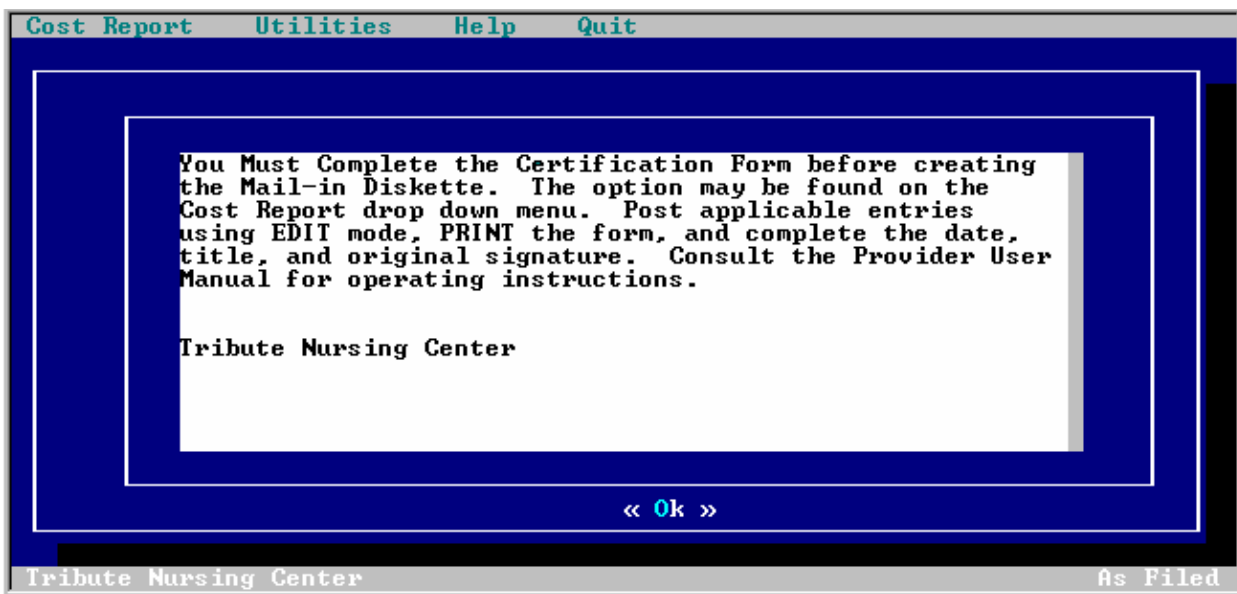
Cost Report Utilities Help Quit

You Must Complete the Certification Form before creating the Mail-in Diskette. The option may be found on the Cost Report drop down menu. Post applicable entries using EDIT mode, PRINT the form, and complete the date, title, and original signature. Consult the Provider User Manual for operating instructions.

Tribute Nursing Center

« Ok »

Tribute Nursing Center As Filed